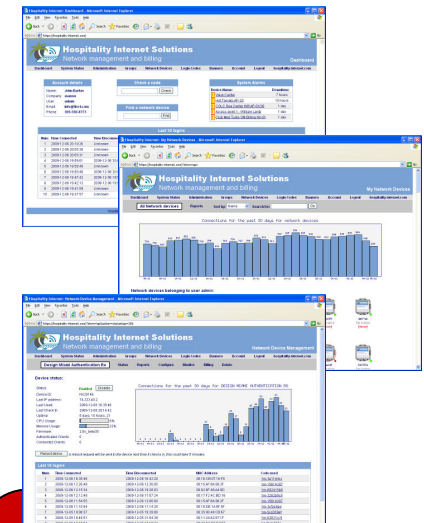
Hospitality Internet Solutions - Dashboard - Microsoft Internet Explorer

File Edit View Favorites Tools Help

Back Search Favorites

Hospitality Internet Solutions
Network management and billing
Dashboard

Dashboard System Status Administration Groups Network Devices Login Codes Banners Account Logout hospitalityinternet.com

Account details
Name: John Barker
Company: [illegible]
User: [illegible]
Email: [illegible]
Phone: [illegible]

Check a code
Check

Find a network device
Find

System Alarms
Device Name / Downtime
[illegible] 7 hours
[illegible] 18 hours
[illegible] 1 day
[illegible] 1 day
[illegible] 1 day

Last 10 logins
Date Time Connected Time Disconnected
1 2008-12-08 20:10:36 Unknown
2 2008-12-08 20:08:18 Unknown
3 2008-12-08 20:03:31 Unknown
4 2008-12-08 19:59:00 Unknown
5 2008-12-08 19:59:46 Unknown
6 2008-12-08 19:50:48 2008-12-08 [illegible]
7 2008-12-08 19:47:43 2008-12-08 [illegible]
8 2008-12-08 19:42:13 2008-12-08 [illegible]
9 2008-12-08 19:39:22 Unknown
10 2008-12-08 19:37:57 Unknown

Hospitality Internet Solutions - Network Devices - Microsoft Internet Explorer

File Edit View Favorites Tools Help

Hospitality Internet Solutions
Network management and billing
My Network Devices

Dashboard System Status Administration Groups Network Devices Login Codes Banners Account Logout hospitalityinternet.com

All Network devices Reports Sort by Name Show All

Connections for the past 30 days for network devices

Network devices belonging to user admin:

Hospitality Internet Solutions - Network Device Management - Microsoft Internet Explorer

File Edit View Favorites Tools Help

Hospitality Internet Solutions
Network management and billing
Network Device Management

Dashboard System Status Administration Groups Network Devices Login Codes Banners Account Logout hospitalityinternet.com

Design Motel Authentication Rs Status Reports Configure Monitor Billing Delete

Device status:
Status: Enabled Disable
Device ID: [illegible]
Last IP address: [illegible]
Last Seen: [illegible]
Last Check-In: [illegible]
Uptime: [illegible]
CPU Usage: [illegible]
Memory Usage: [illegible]
Firmware: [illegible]
Authenticated Clients: 0
Connected Clients: 0

Connections for the past 30 days for DESIGN MOTEL AUTHENTICATION RS

Reboot device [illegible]

Last 10 logins
Date Time Connected Time Disconnected MAC Address Code used
1 2008-12-08 19:58:48 2008-12-08 19:42:33 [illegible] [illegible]
2 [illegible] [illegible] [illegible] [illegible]
3 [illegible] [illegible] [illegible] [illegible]
4 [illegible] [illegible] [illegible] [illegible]
5 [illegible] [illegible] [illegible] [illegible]
6 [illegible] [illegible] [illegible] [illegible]
7 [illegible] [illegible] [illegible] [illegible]
8 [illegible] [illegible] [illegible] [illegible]
9 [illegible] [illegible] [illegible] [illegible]